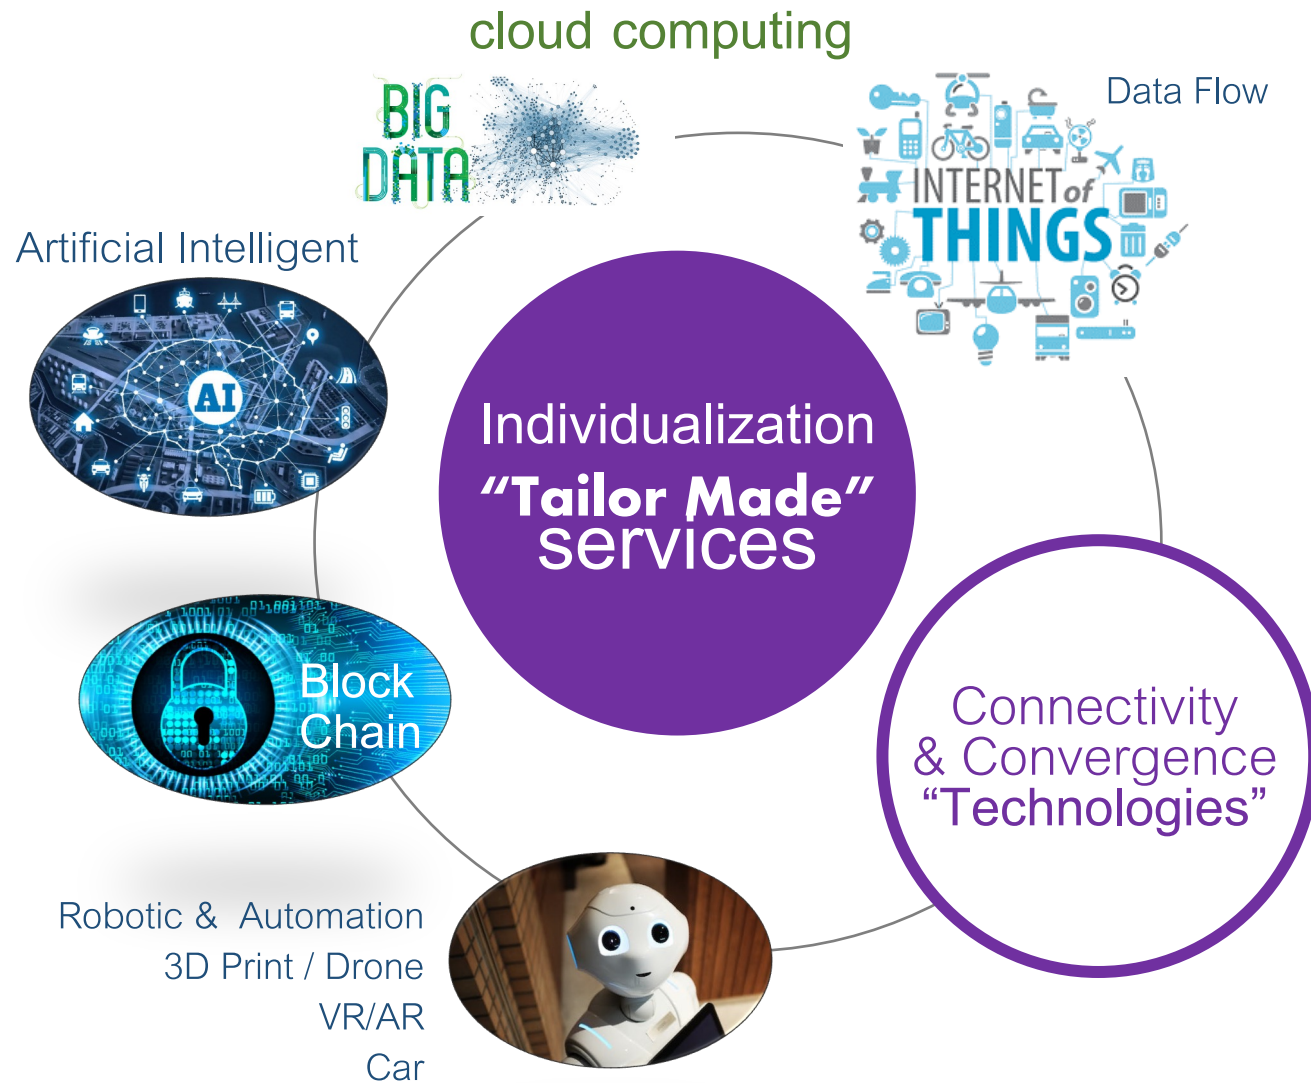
cloud computing

BIG DATA

Data Flow

INTERNET of THINGS

Artificial Intelligent

AI

Individualization
“Tailor Made”
services

Block Chain

Connectivity
& Convergence
“Technologies”

Robotic & Automation
3D Print / Drone
VR/AR
Car